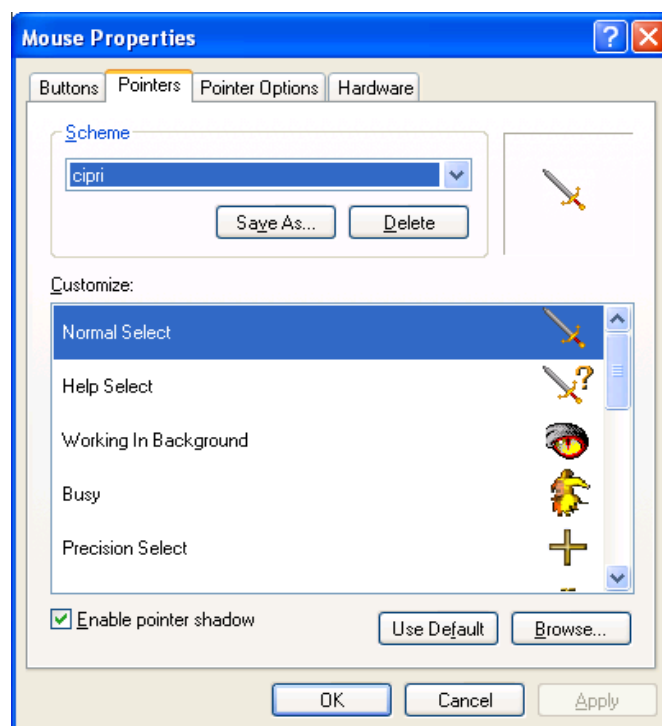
Mouse Properties

?

Buttons | Pointers | Pointer Options | Hardware

Scheme

cipri

Save As...

Delete

Customize:

Normal Select

Help Select

Working In Background

Busy

Precision Select

Enable pointer shadow

Use Default

Browse...

OK

Cancel

Apply